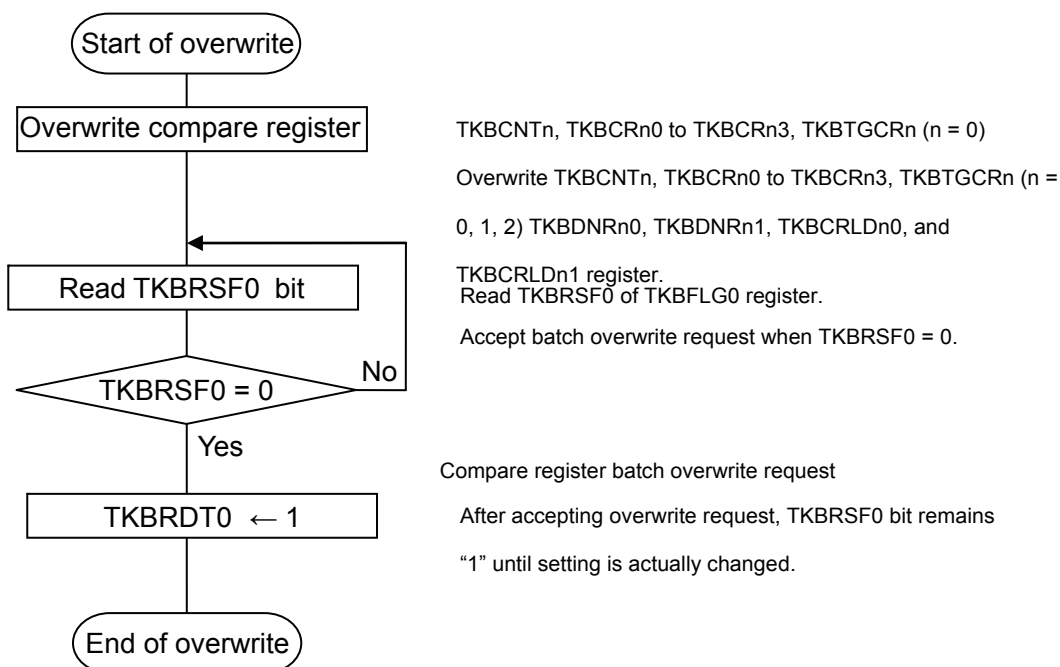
Start of overwrite

Overwrite compare register

TKBCNTn, TKBCRn0 to TKBCRn3, TKBTGCRn (n = 0)

Overwrite TKBCNTn, TKBCRn0 to TKBCRn3, TKBTGCRn (n = 0, 1, 2) TKBDNRn0, TKBDNRn1, TKBCRLDn0, and TKBCRLDn1 register.

Read TKBRSF0 bit

Read TKBRSF0 of TKBFLG0 register.

Accept batch overwrite request when TKBRSF0 = 0.

TKBRSF0 = 0

No

Yes

TKBRDT0 ← 1

Compare register batch overwrite request

After accepting overwrite request, TKBRSF0 bit remains "1" until setting is actually changed.

End of overwrite